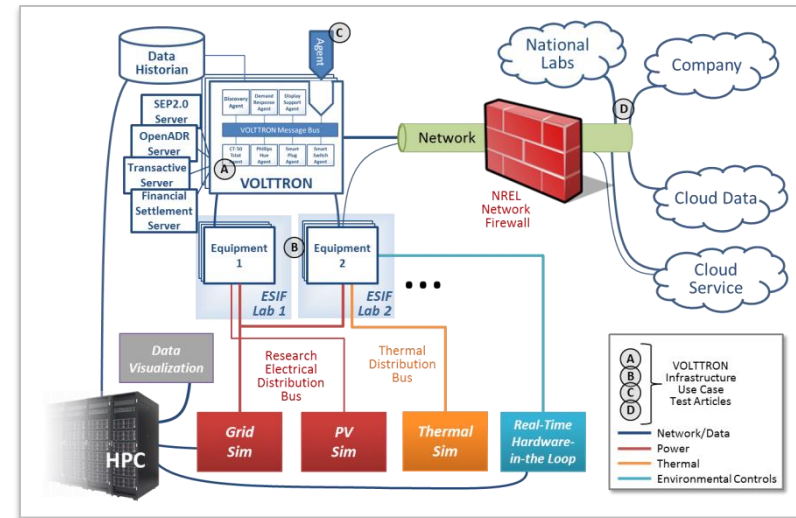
Data Historian

Agent

C

SEP2.0 Server

OpenADR Server

Transactive Server

Financial Settlement Server

Discovery Agent

Demand Response Agent

Display Support Agent

VOLTTRON Message Bus

CT-30 Tstat Agent

Phillips Hue Agent

Smart Plug Agent

Smart Switch Agent

A

VOLTTRON

Network

NREL Network Firewall

National Labs

Company

D

Cloud Data

Cloud Service

Equipment 1

B

Equipment 2

ESIF Lab 1

ESIF Lab 2

• • •

Data Visualization

Research Electrical Distribution Bus

Thermal Distribution Bus

HPC

Grid Sim

PV Sim

Thermal Sim

Real-Time Hardware-in-the Loop

A
B
C
D

VOLTTRON Infrastructure Use Case Test Articles

Network/Data

Power

Thermal

Environmental Controls